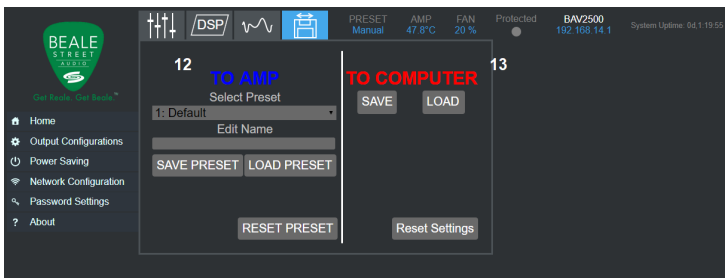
BEALE STREET AUDIO

Get Beale. Get Beale.™

Home
Output Configurations
Power Saving
Network Configuration
Password Settings
About

DSP

PRESET Manual
AMP 47.8°C
FAN 20 %
Protected
BAV2500 192.168.14.1
System Uptime: 0d,1:19:55

12
TO AMP
Select Preset
1: Default
Edit Name
SAVE PRESET
LOAD PRESET
RESET PRESET

TO COMPUTER
13
SAVE
LOAD
Reset Settings